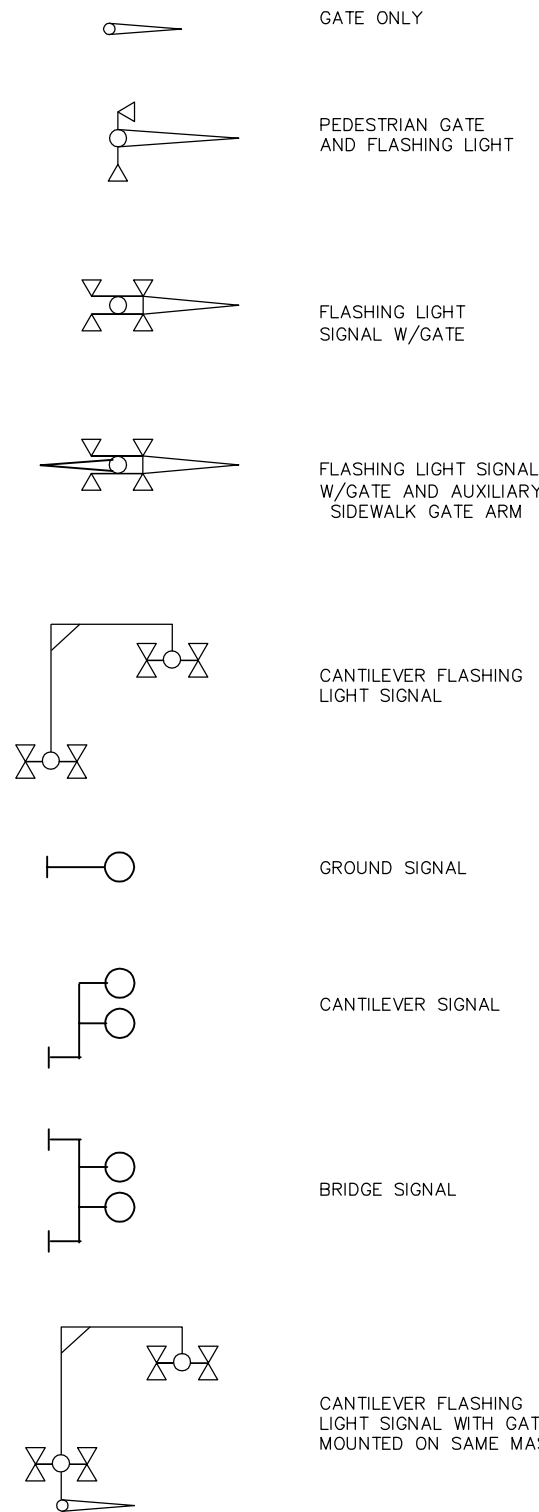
GATE ONLY

PEDESTRIAN GATE AND FLASHING LIGHT

FLASHING LIGHT SIGNAL W/GATE

FLASHING LIGHT SIGNAL W/GATE AND AUXILIARY SIDEWALK GATE ARM

CANTILEVER FLASHING LIGHT SIGNAL

GROUND SIGNAL

CANTILEVER SIGNAL

BRIDGE SIGNAL

CANTILEVER FLASHING LIGHT SIGNAL WITH GAT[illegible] MOUNTED ON SAME MAS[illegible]